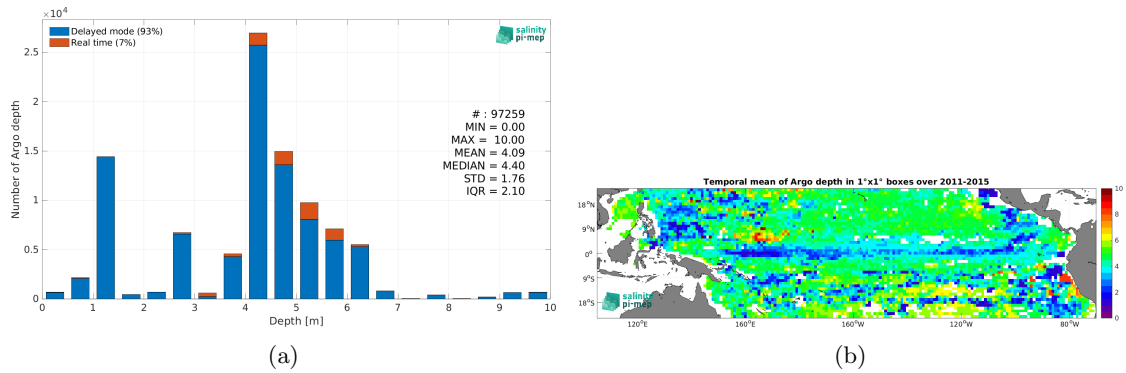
$\times 10^4$

Delayed mode (93%)
Real time (7%)

salinity pi-mep

# : 97259
MIN = 0.00
MAX = 10.00
MEAN = 4.09
MEDIAN = 4.40
STD = 1.76
IQR = 2.10

2.5
2
1.5
1
0.5
0

Number of Argo depth

0 1 2 3 4 5 6 7 8 9 10

Depth [m]

(a)

Temporal mean of Argo depth in 1°x1° boxes over 2011-2015

18°N
9°N
0°
9°S
18°S

120°E 160°E 160°W 120°W 80°W

salinity pi-mep

10
8
6
4
2
0

(b)